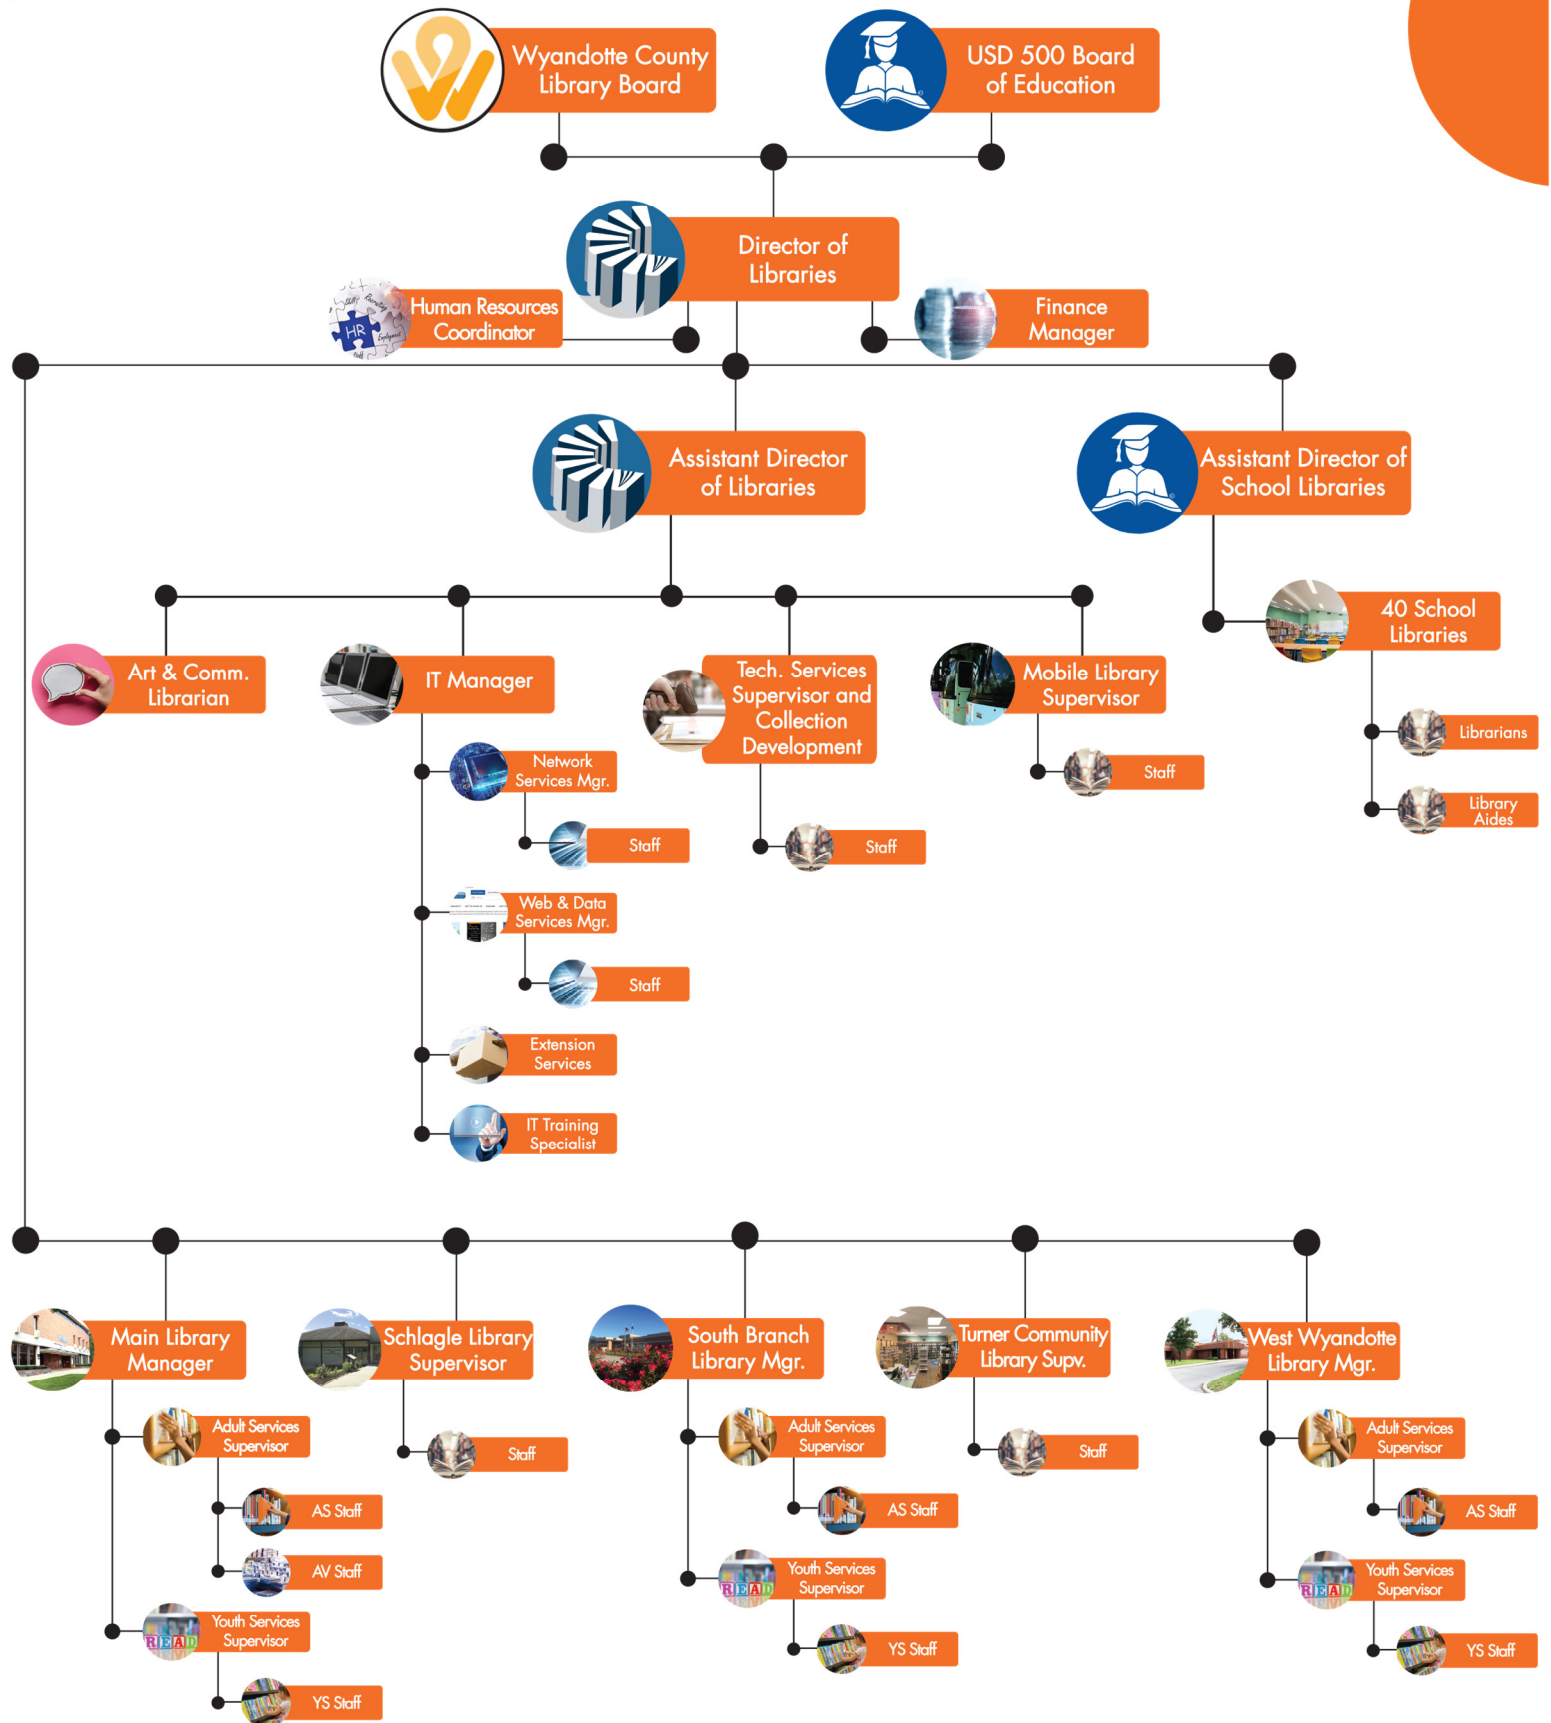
Wyandotte County Library Board

USD 500 Board of Education

Director of Libraries

Human Resources Coordinator

HR

Finance Manager

Assistant Director of Libraries

Assistant Director of School Libraries

40 School Libraries

Librarians

Library Aides

Art & Comm. Librarian

IT Manager

Network Services Mgr.

Staff

Web & Data Services Mgr.

Staff

Extension Services

IT Training Specialist

Tech. Services Supervisor and Collection Development

Staff

Mobile Library Supervisor

Staff

Main Library Manager

Adult Services Supervisor

AS Staff

AV Staff

Youth Services Supervisor

READ

YS Staff

Schlagle Library Supervisor

Staff

South Branch Library Mgr.

Adult Services Supervisor

AS Staff

Youth Services Supervisor

READ

YS Staff

Turner Community Library Supv.

Staff

West Wyandotte Library Mgr.

Adult Services Supervisor

AS Staff

Youth Services Supervisor

READ

YS Staff